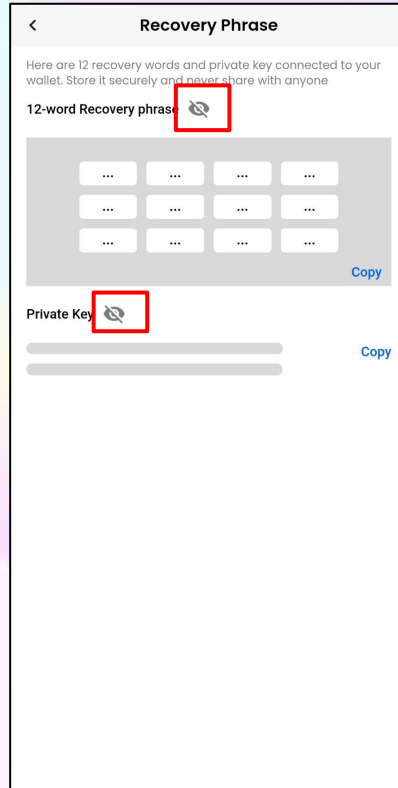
<

Recovery Phrase

Here are 12 recovery words and private key connected to your wallet. Store it securely and never share with anyone

12-word Recovery phrase

| ... | ... | ... | ... |
|---|---|---|---|
| ... | ... | ... | ... |
| ... | ... | ... | ... |

Copy

Private Key

Copy